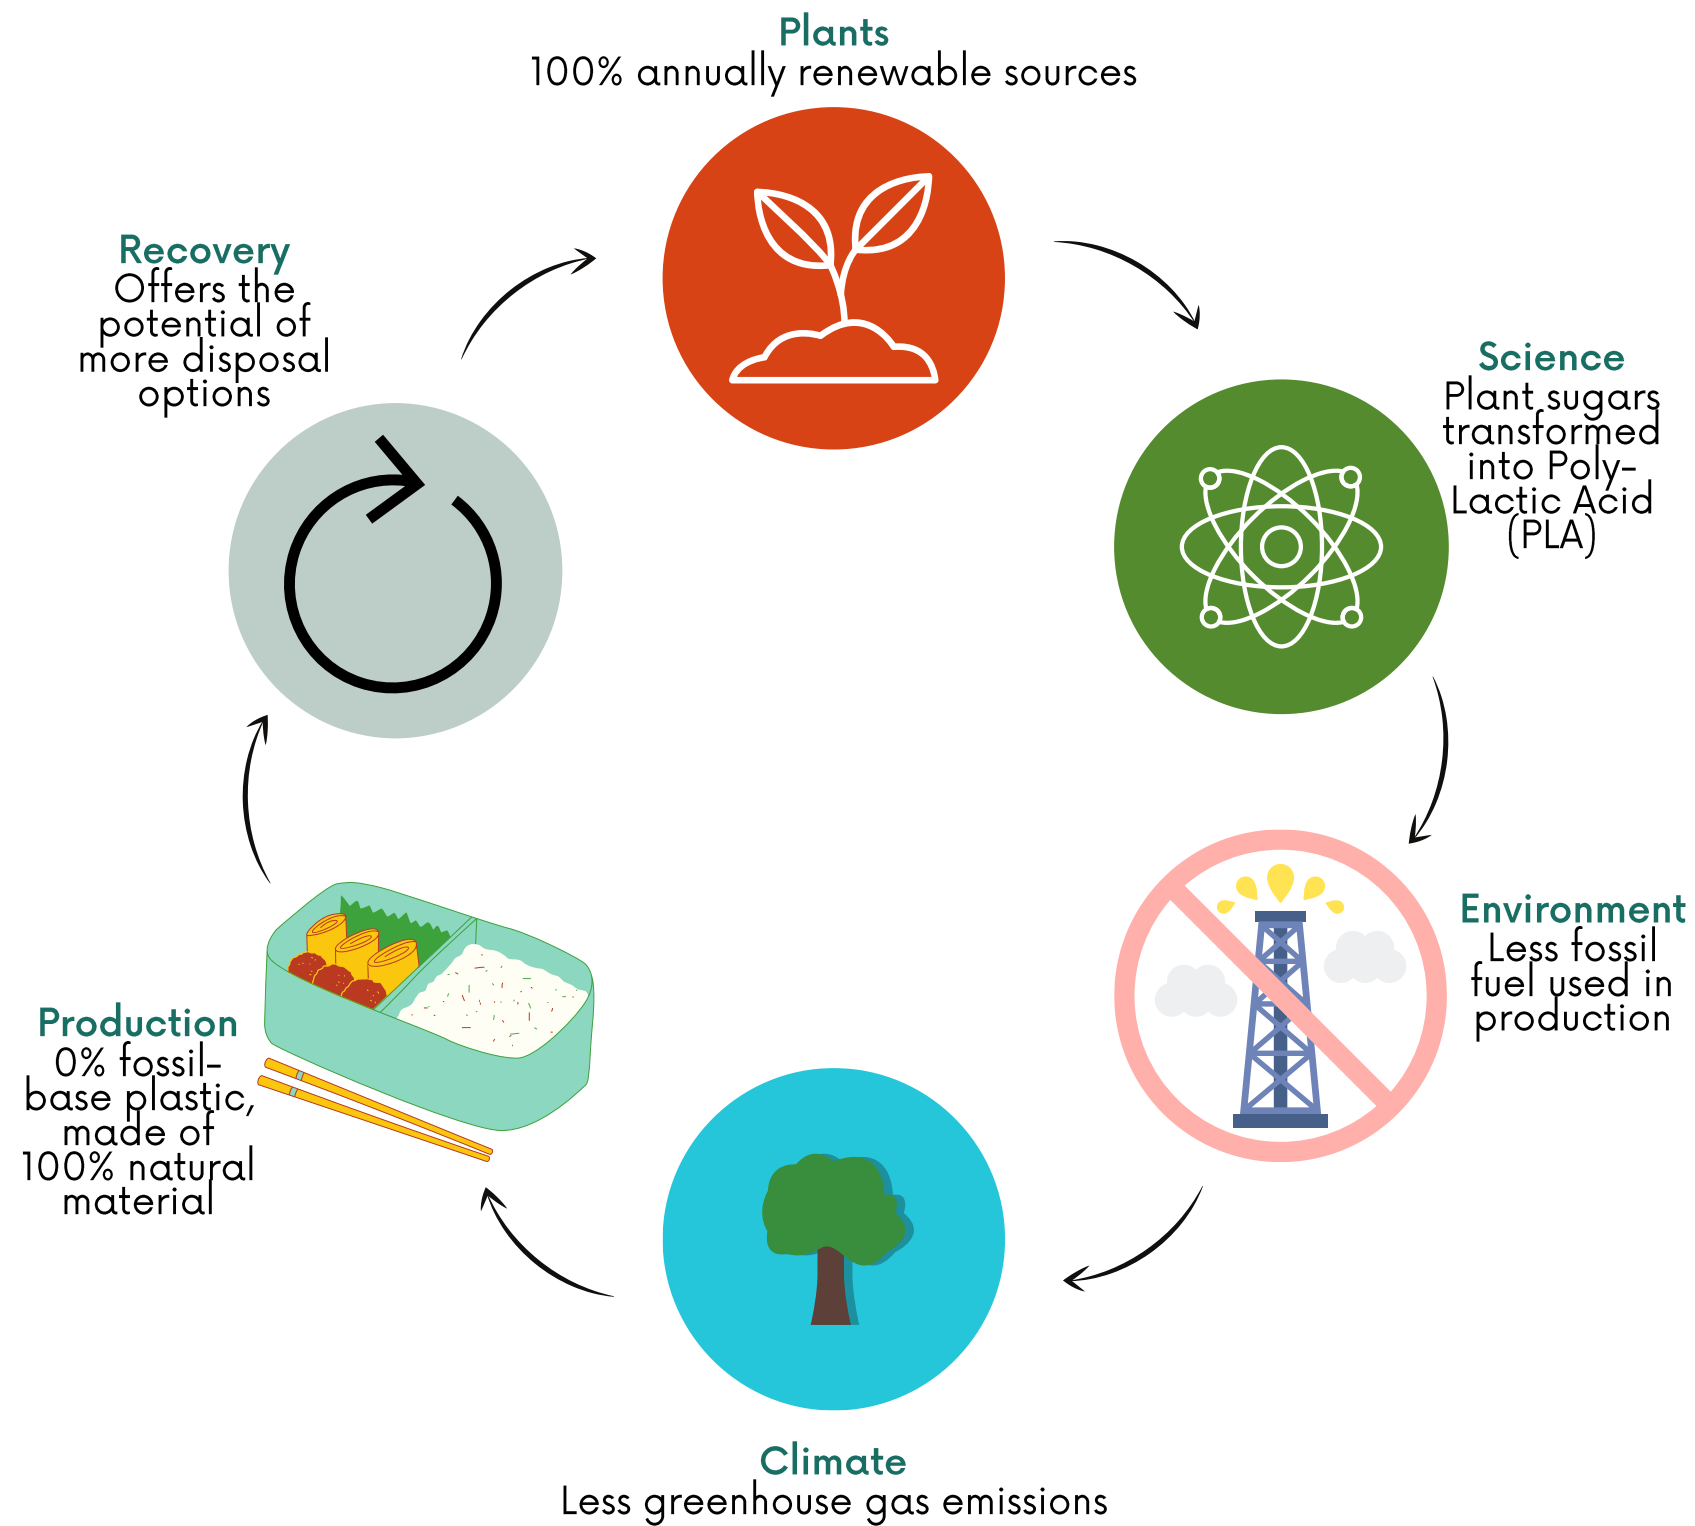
Plants
100% annually renewable sources

Science
Plant sugars transformed into Poly-Lactic Acid (PLA)

Environment
Less fossil fuel used in production

Climate
Less greenhouse gas emissions

Production
0% fossil-base plastic, made of 100% natural material

Recovery
Offers the potential of more disposal options